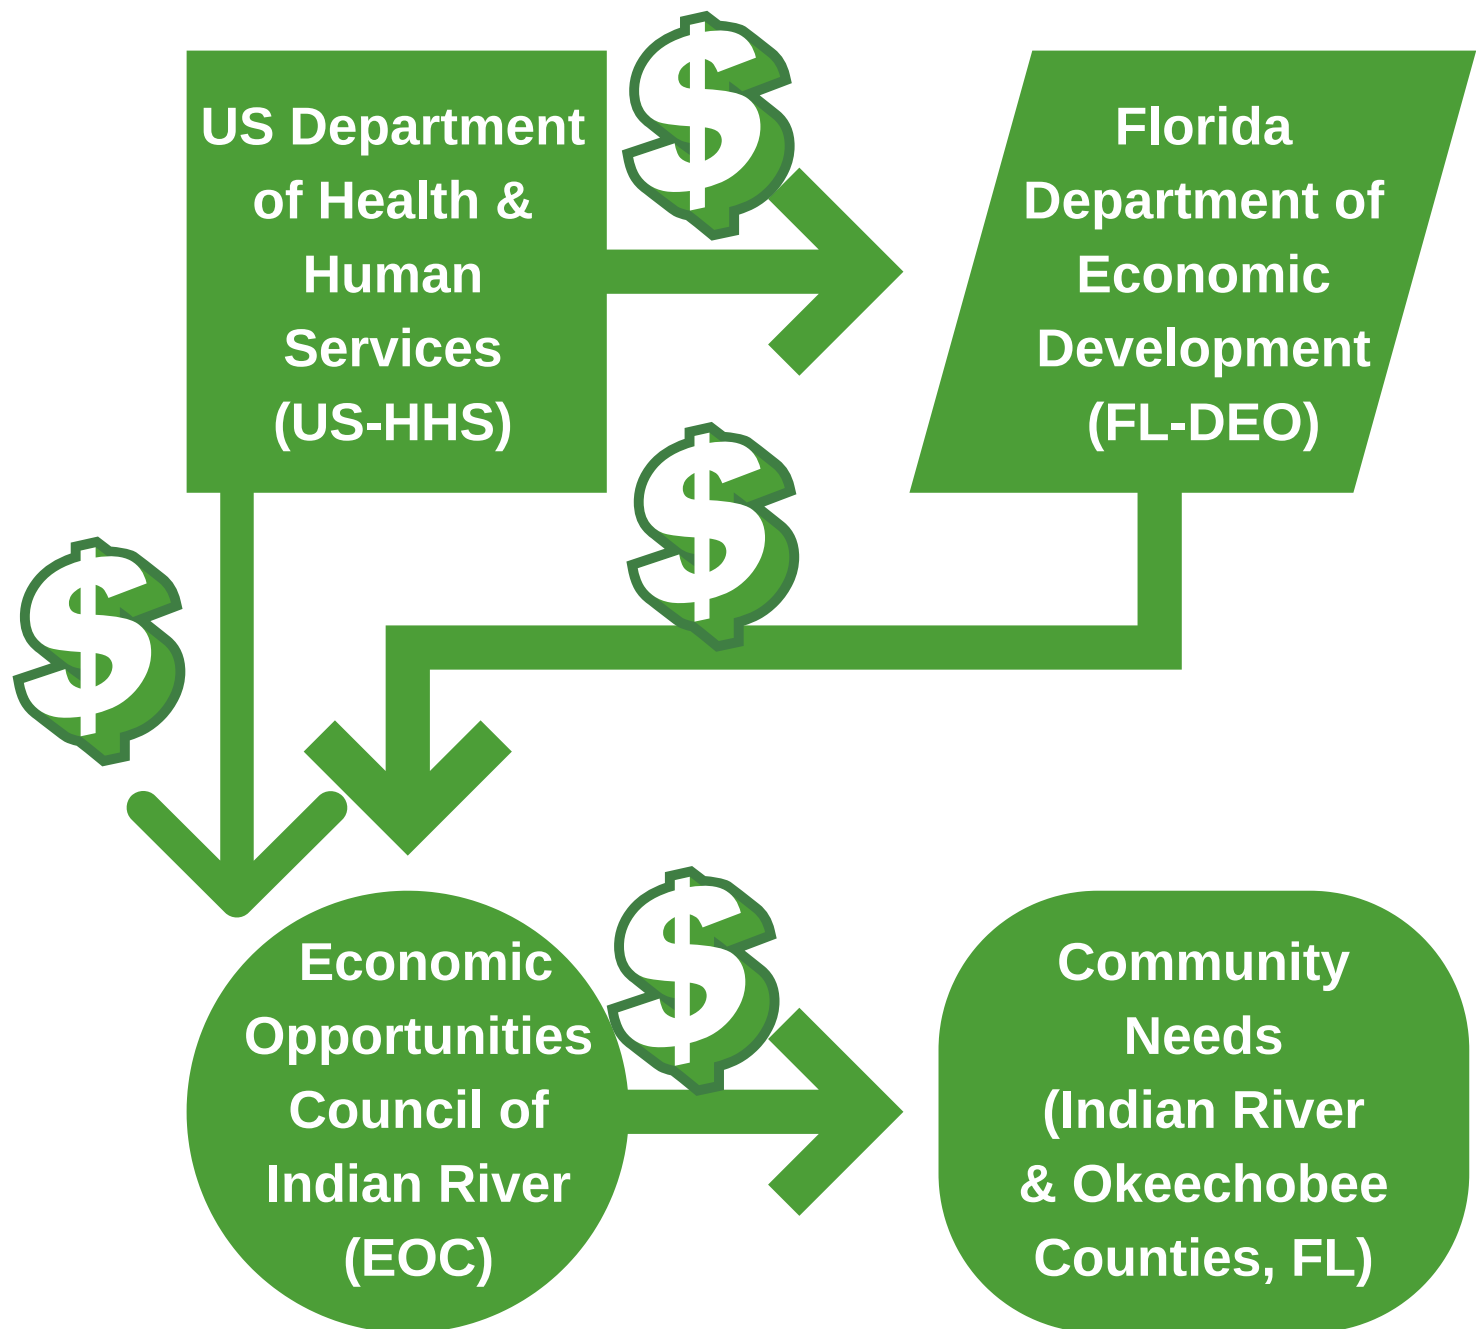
US Department of Health & Human Services (US-HHS)

$

Florida Department of Economic Development (FL-DEO)

$

$

Economic Opportunities Council of Indian River (EOC)

$

Community Needs (Indian River & Okeechobee Counties, FL)